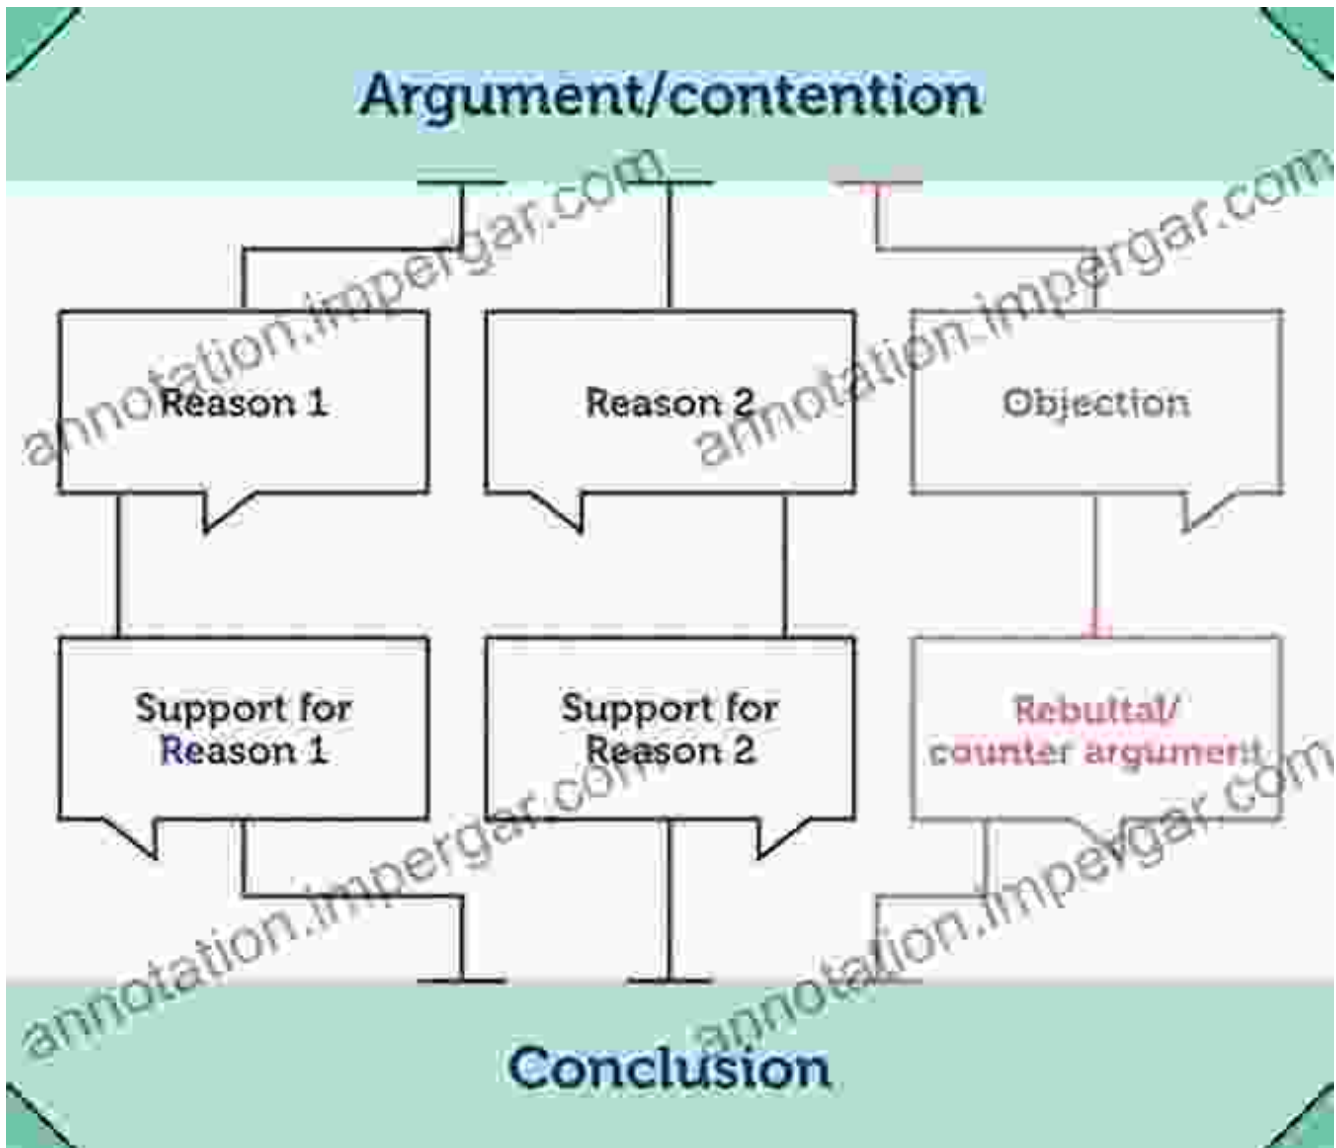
Argument/contention

Reason 1

Reason 2

Objection

Support for Reason 1

Support for Reason 2

Rebuttal/ counter argument

Conclusion

annotation.impergar.com
annotation.impergar.com
annotation.impergar.com
annotation.impergar.com